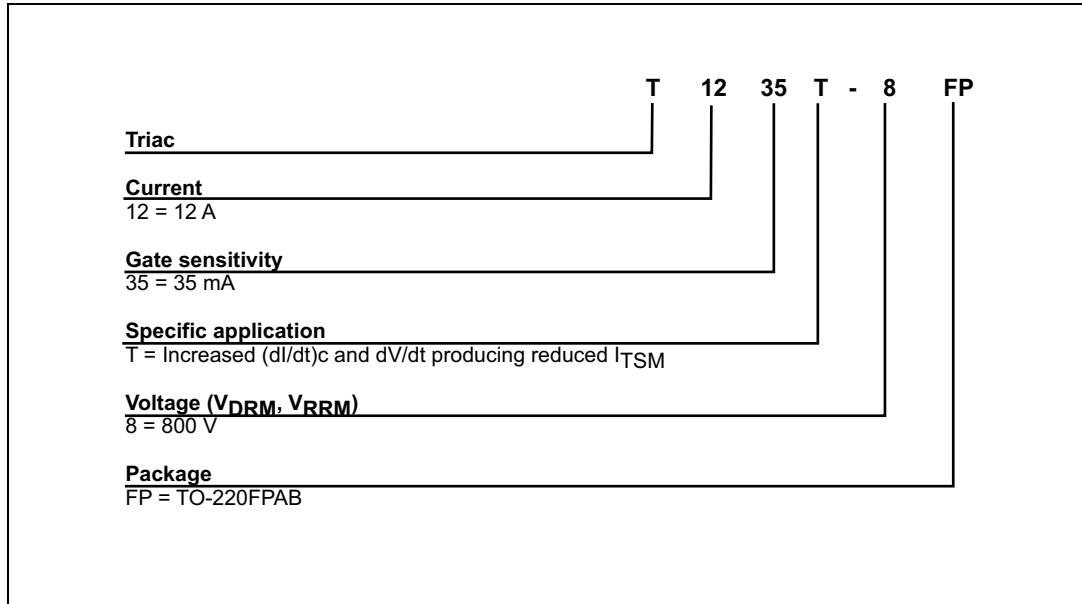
T 12 35 T - 8 FP

Triac

Current
12 = 12 A

Gate sensitivity
35 = 35 mA

Specific application
T = Increased (dI/dt)c and dV/dt producing reduced $I_{TSM}$

Voltage ($V_{DRM}$, $V_{RRM}$)
8 = 800 V

Package
FP = TO-220FPAB